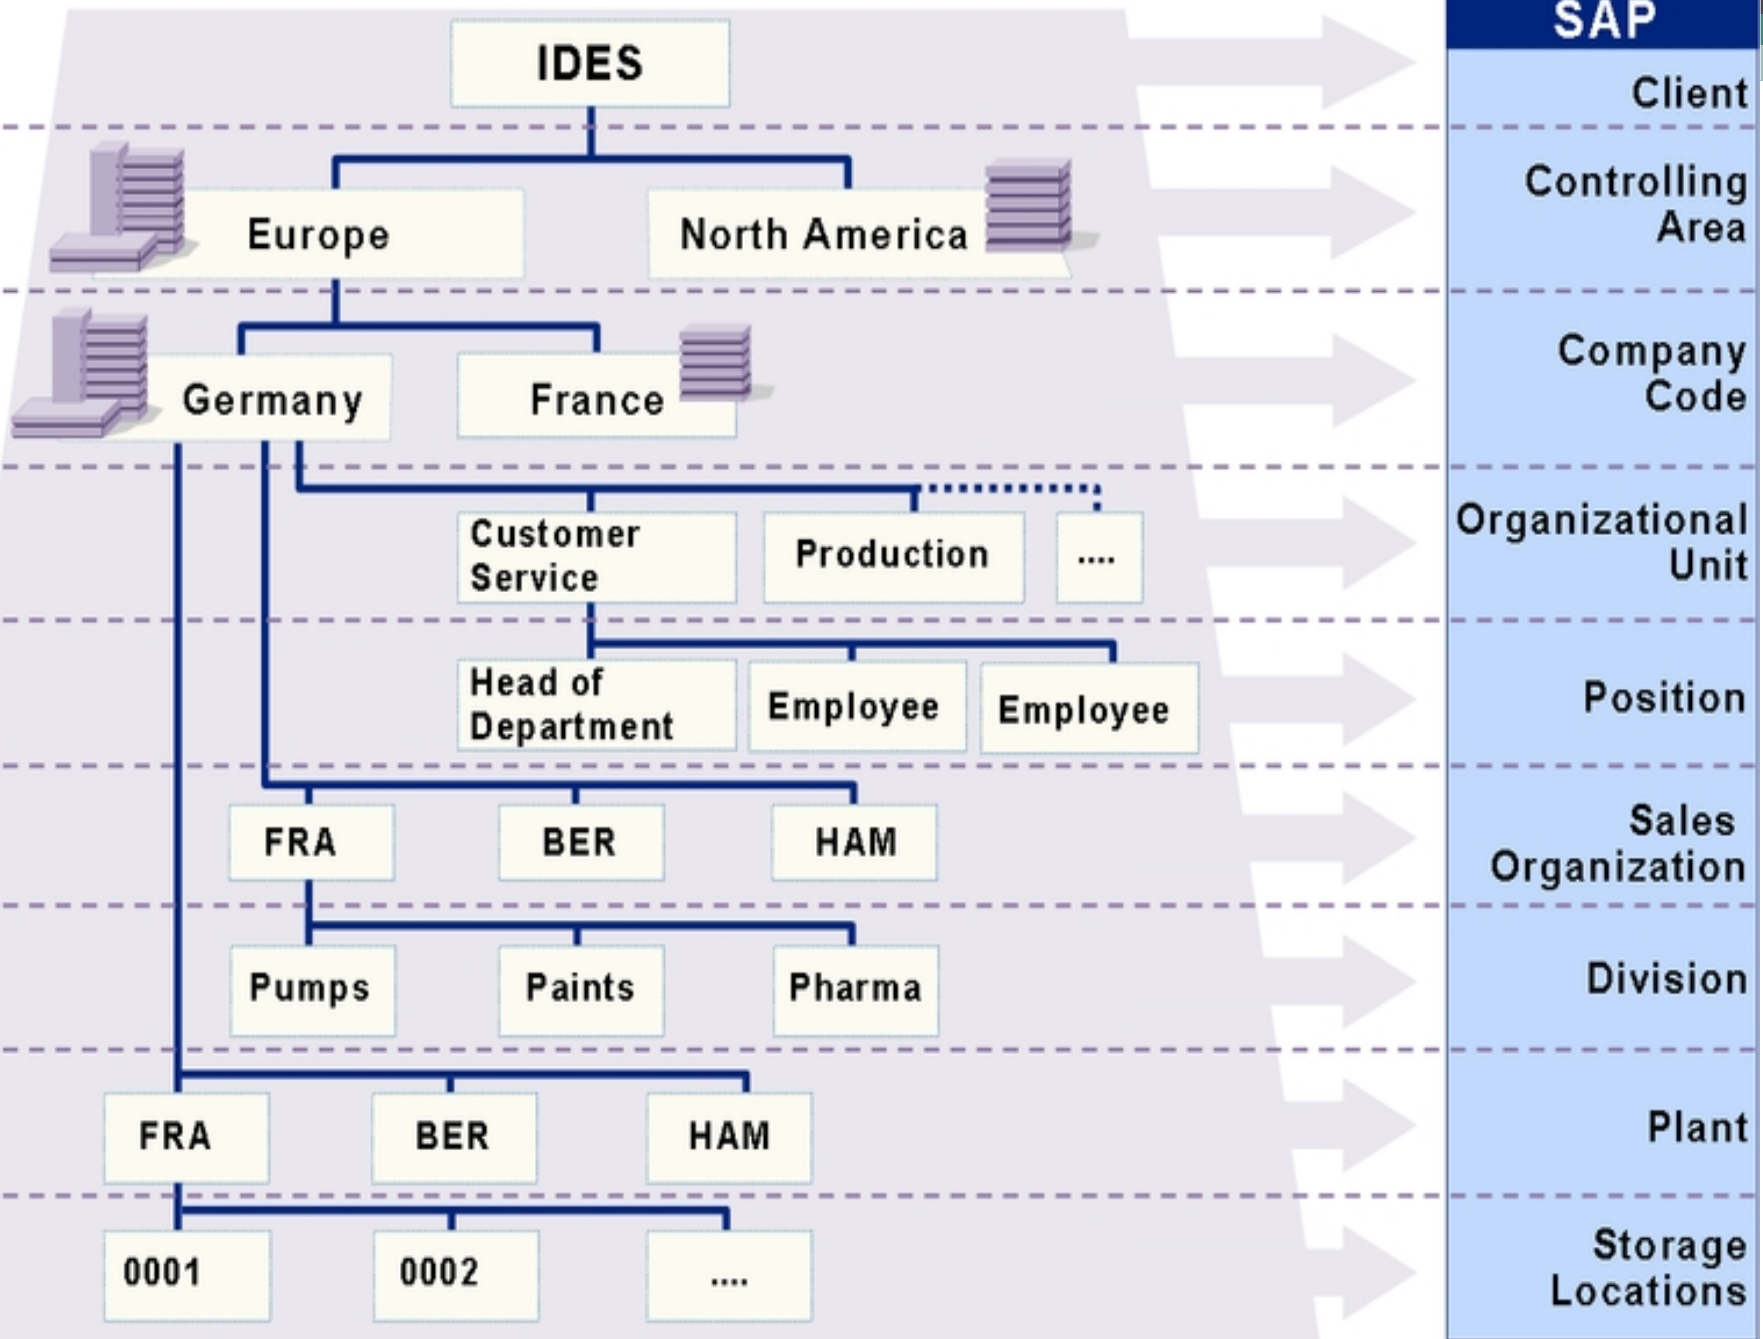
IDES

Europe

North America

Germany

France

Customer Service

Production

....

Head of Department

Employee

Employee

FRA

BER

HAM

Pumps

Paints

Pharma

FRA

BER

HAM

0001

0002

....

SAP

Client

Controlling Area

Company Code

Organizational Unit

Position

Sales Organization

Division

Plant

Storage Locations